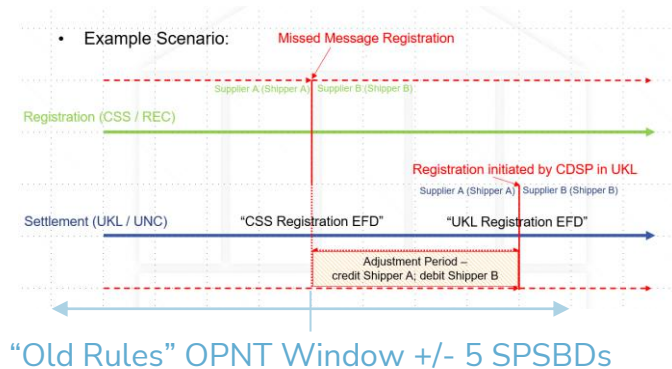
• Example Scenario:

Missed Message Registration

Supplier A (Shipper A) Supplier B (Shipper B)

Registration (CSS / REC)

Registration initiated by CDSP in UKL

Supplier A (Shipper A) Supplier B (Shipper B)

Settlement (UKL / UNC)

"CSS Registration EFD"

"UKL Registration EFD"

Adjustment Period – credit Shipper A; debit Shipper B

"Old Rules" OPNT Window +/- 5 SPSBDs